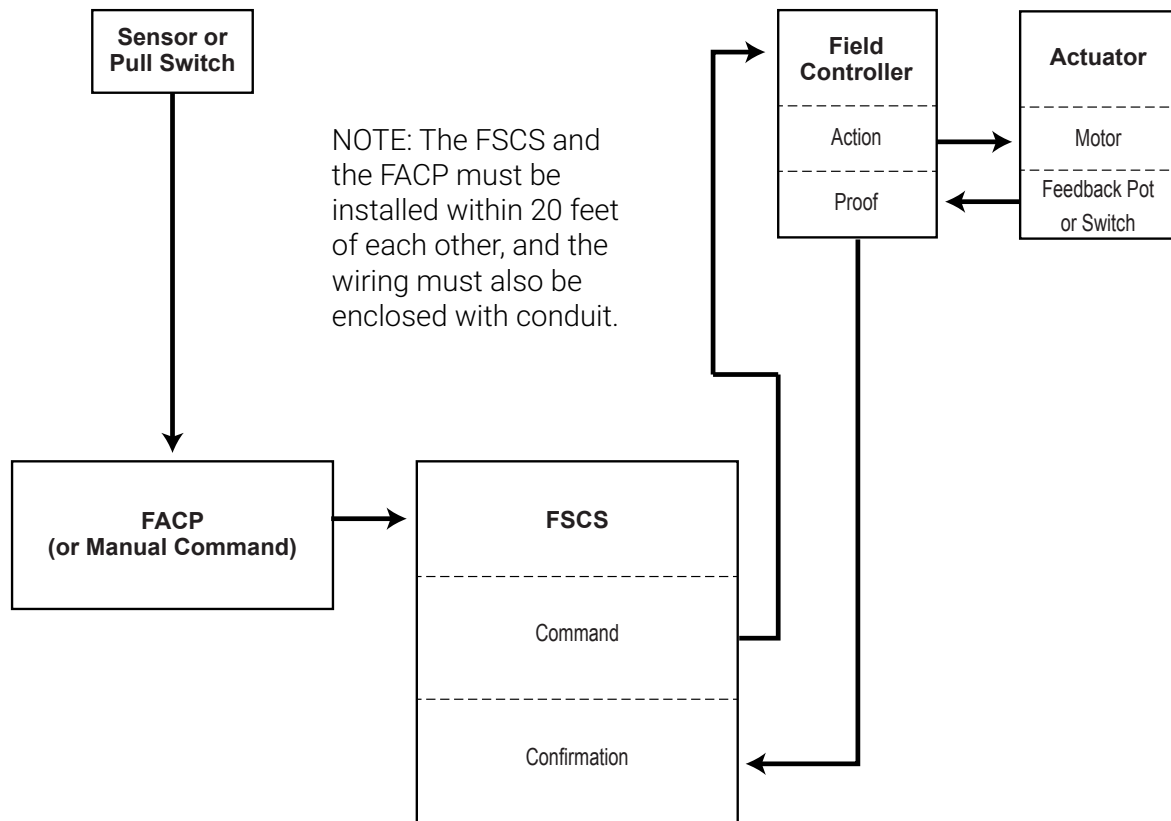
Sensor or Pull Switch

NOTE: The FSCS and the FACP must be installed within 20 feet of each other, and the wiring must also be enclosed with conduit.

Field Controller

Action

Proof

Actuator

Motor

Feedback Pot or Switch

FACP (or Manual Command)

FSCS

Command

Confirmation